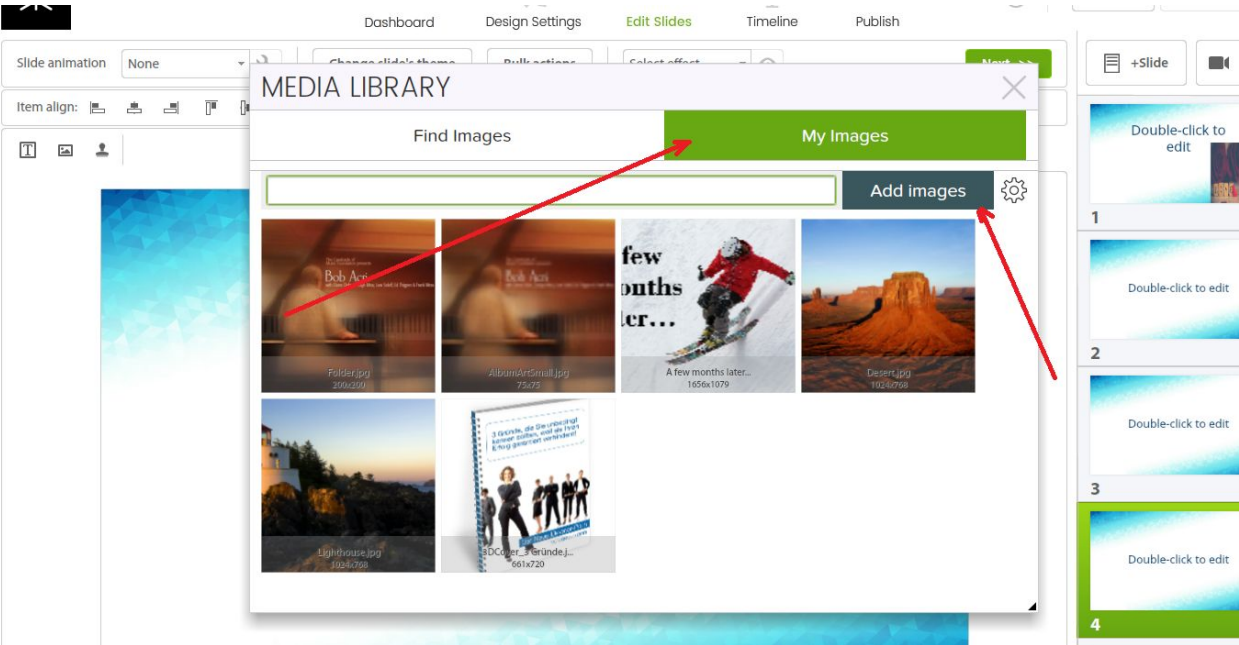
Dashboard Design Settings Edit Slides Timeline Publish

Slide animation None

Change slide's theme Bulk actions Select effect Next >>

Item align:

MEDIA LIBRARY

Find Images My Images

Add images

Folder.jpg
200x200

AlbumArtSmall.jpg
75x75

few
onths
ter...

A few months later...
1656x1079

Desert.jpg
1024x768

Lighthouse.jpg
1024x768

3DCover_3 Gründe.j...
661x720

+Slide

Double-click to edit

1

Double-click to edit

2

Double-click to edit

3

Double-click to edit

4